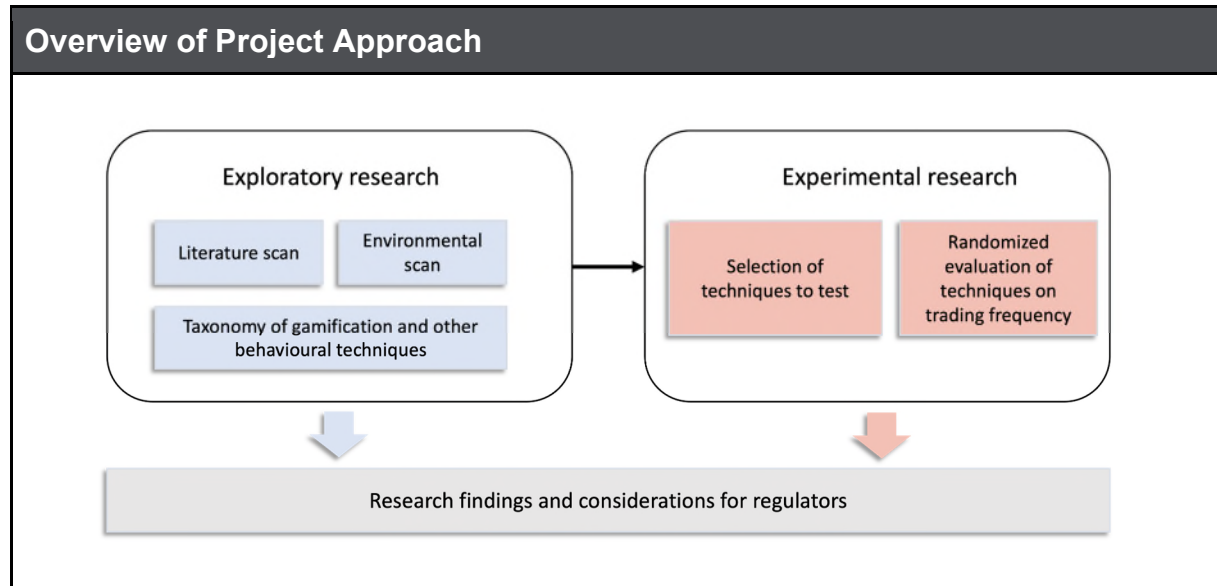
Overview of Project Approach

Exploratory research

Literature scan

Environmental scan

Taxonomy of gamification and other behavioural techniques

Experimental research

Selection of techniques to test

Randomized evaluation of techniques on trading frequency

Research findings and considerations for regulators